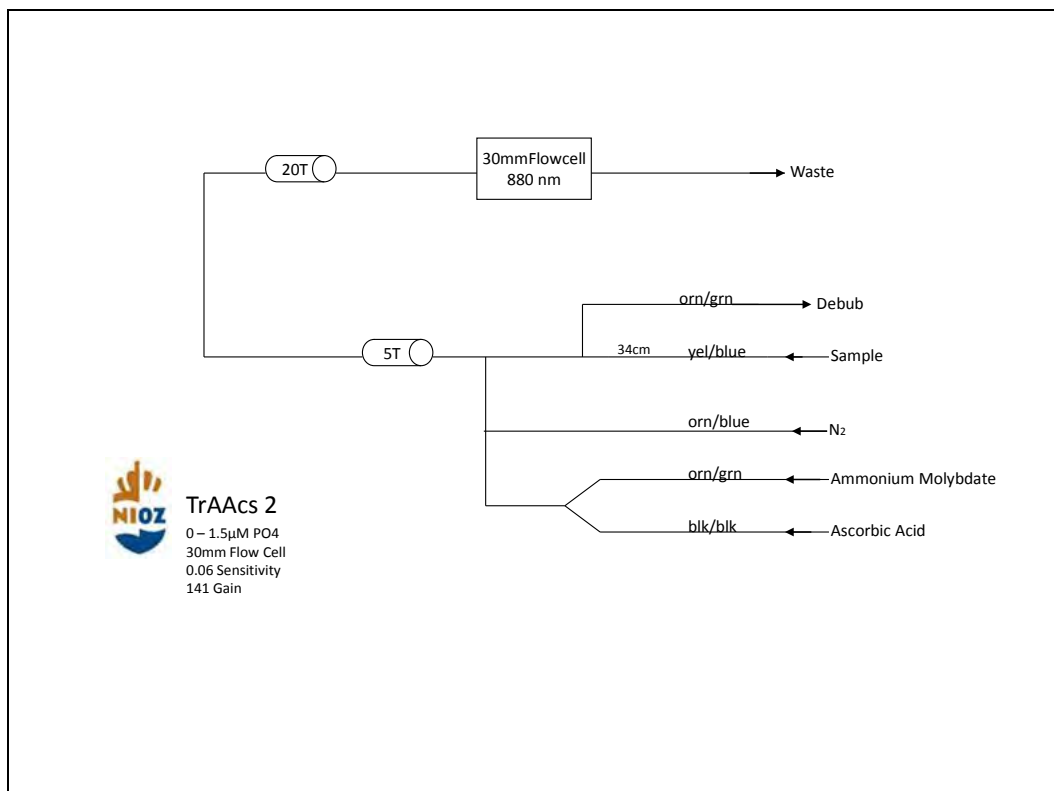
20T

30mmFlowcell
880 nm

Waste

orn/grn

Debub

5T

34cm

yel/blue

Sample

orn/blue

$N_2$

orn/grn

Ammonium Molybdate

blk/blk

Ascorbic Acid

NIOZ

TrAAcs 2

0 – 1.5µM PO4
30mm Flow Cell
0.06 Sensitivity
141 Gain